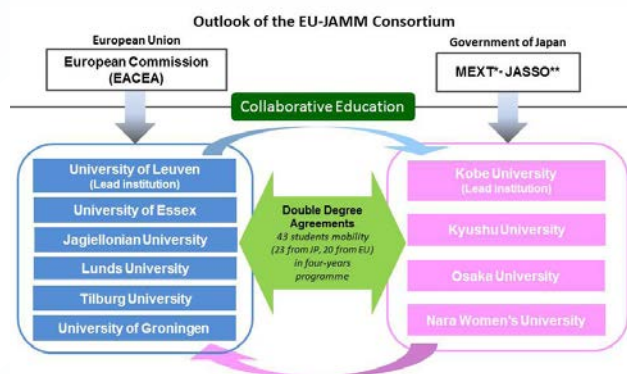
Outlook of the EU-JAMM Consortium

European Union

European Commission (EACEA)

Government of Japan

MEXT*・JASSO**

Collaborative Education

University of Leuven (Lead institution)

University of Essex

Jagiellonian University

Lunds University

Tilburg University

University of Groningen

Double Degree Agreements

43 students mobility (23 from JP, 20 from EU) in four-years programme

Kobe University (Lead institution)

Kyushu University

Osaka University

Nara Women's University